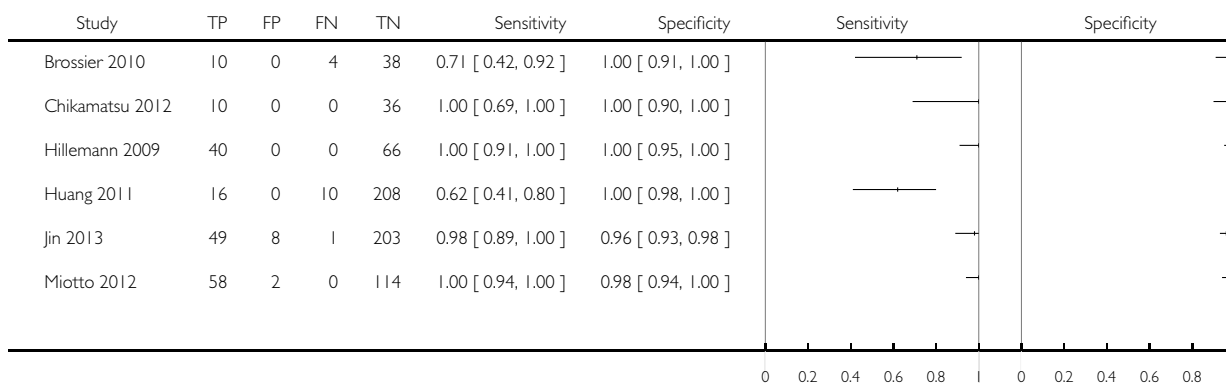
| Study | TP | FP | FN | TN | Sensitivity | Specificity |
|---|---|---|---|---|---|---|
| Brossier 2010 | 10 | 0 | 4 | 38 | 0.71 [ 0.42, 0.92 ] | 1.00 [ 0.91, 1.00 ] |
| Chikamatsu 2012 | 10 | 0 | 0 | 36 | 1.00 [ 0.69, 1.00 ] | 1.00 [ 0.90, 1.00 ] |
| Hillemann 2009 | 40 | 0 | 0 | 66 | 1.00 [ 0.91, 1.00 ] | 1.00 [ 0.95, 1.00 ] |
| Huang 2011 | 16 | 0 | 10 | 208 | 0.62 [ 0.41, 0.80 ] | 1.00 [ 0.98, 1.00 ] |
| Jin 2013 | 49 | 8 | 1 | 203 | 0.98 [ 0.89, 1.00 ] | 0.96 [ 0.93, 0.98 ] |
| Miotto 2012 | 58 | 2 | 0 | 114 | 1.00 [ 0.94, 1.00 ] | 0.98 [ 0.94, 1.00 ] |

Sensitivity
0 0.2 0.4 0.6 0.8 1

Specificity
0 0.2 0.4 0.6 0.8